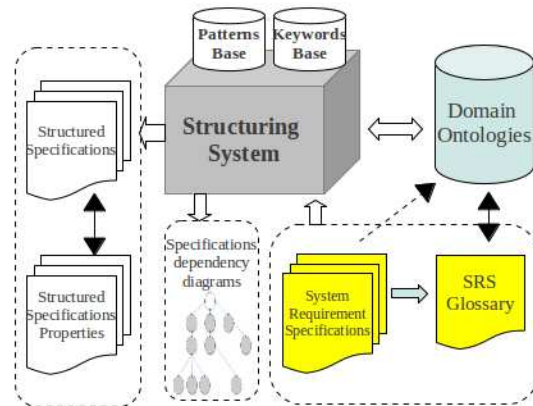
Patterns Base

Keywords Base

Structuring System

Domain Ontologies

Structured Specifications

Structured Specifications Properties

Specifications dependency diagrams

System Requirement Specifications

SRS Glossary